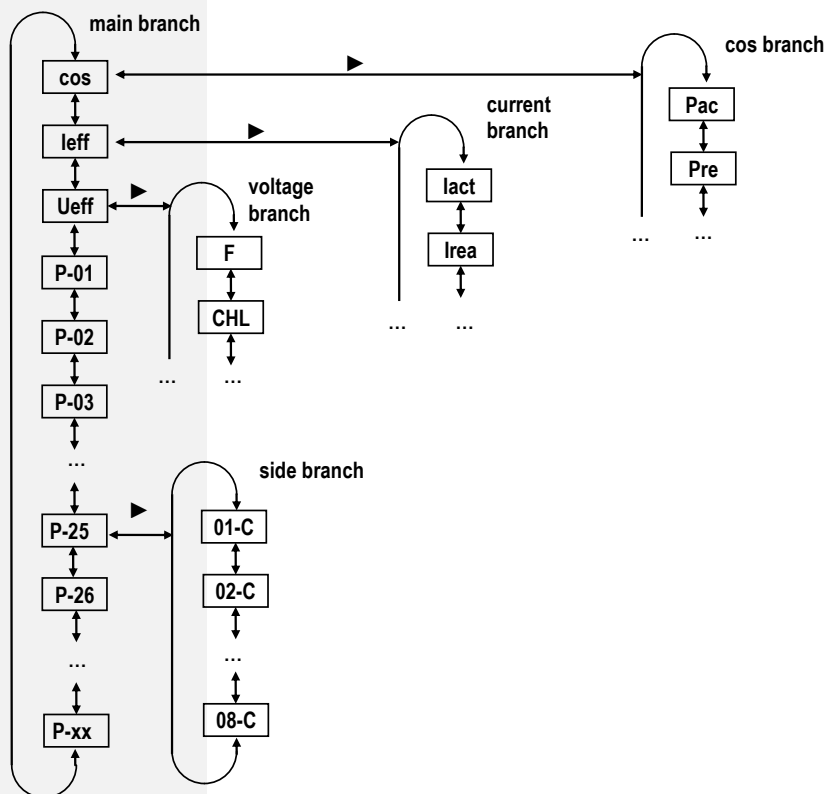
main branch

cos

Ieff

Ueff

P-01

P-02

P-03

...

P-25

P-26

...

P-xx

voltage branch

F

CHL

... ...

current branch

Iact

Irea

... ...

cos branch

Pac

Pre

... ...

side branch

01-C

02-C

...

08-C